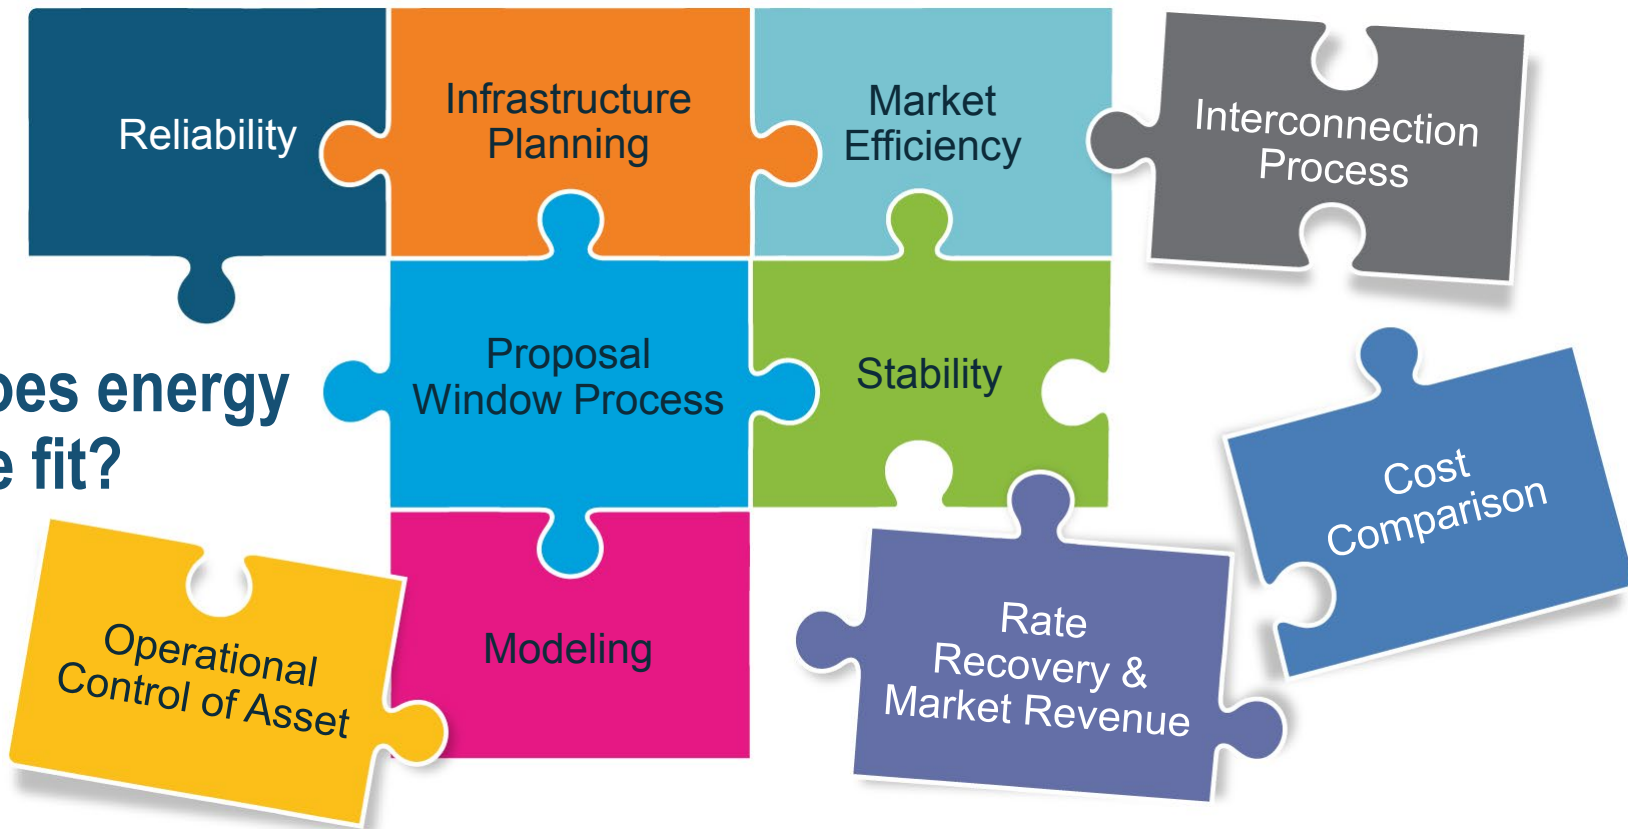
Reliability

Infrastructure Planning

Market Efficiency

Interconnection Process

oes energy
e fit?

Proposal Window Process

Stability

Cost Comparison

Operational Control of Asset

Modeling

Rate Recovery & Market Revenue